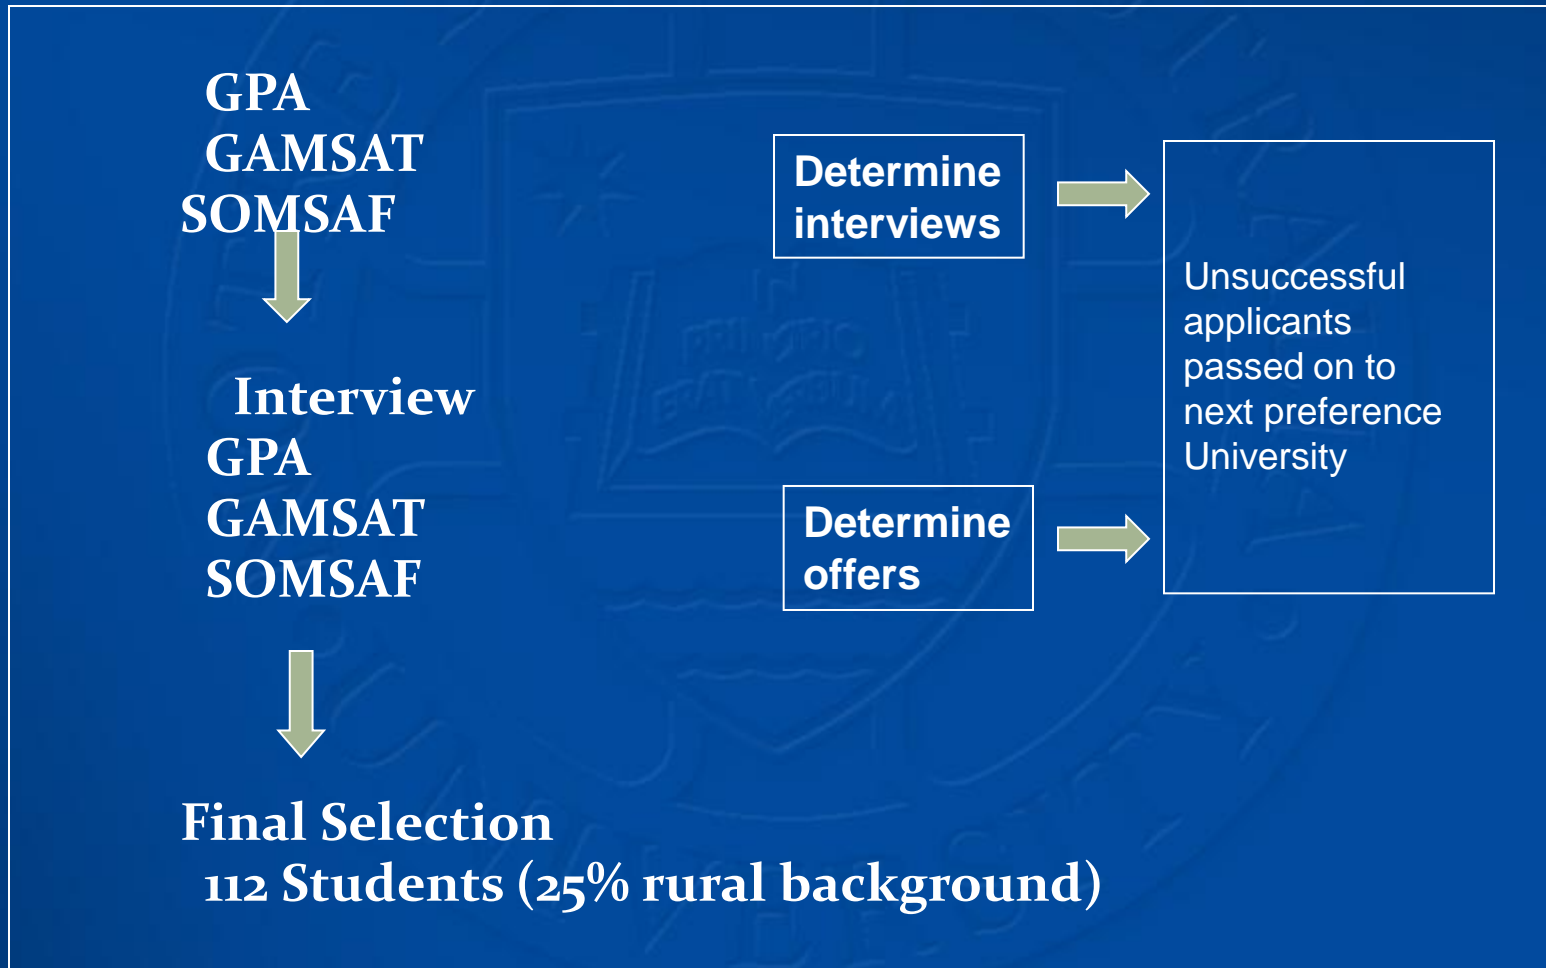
GPA
GAMSAT
SOMSAF

Determine interviews

Unsuccessful applicants passed on to next preference University

Interview
GPA
GAMSAT
SOMSAF

Determine offers

Final Selection
112 Students (25% rural background)